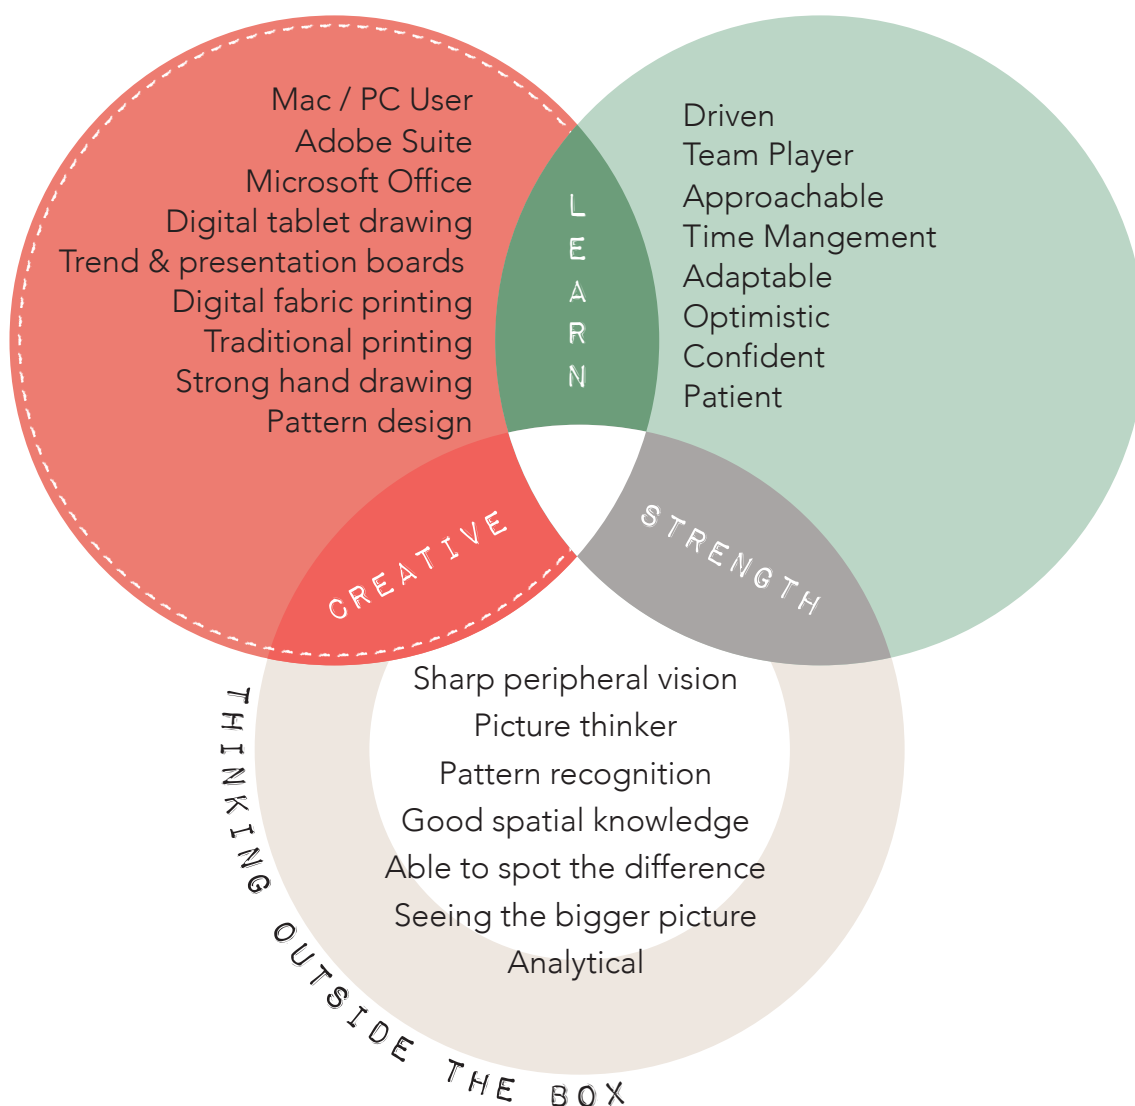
Mac / PC User
Adobe Suite
Microsoft Office
Digital tablet drawing
Trend & presentation boards
Digital fabric printing
Traditional printing
Strong hand drawing
Pattern design

LEARN

Driven
Team Player
Approachable
Time Mangement
Adaptable
Optimistic
Confident
Patient

CREATIVE

STRENGTH

Sharp peripheral vision
Picture thinker
Pattern recognition
Good spatial knowledge
Able to spot the difference
Seeing the bigger picture
Analytical

THINKING OUTSIDE THE BOX